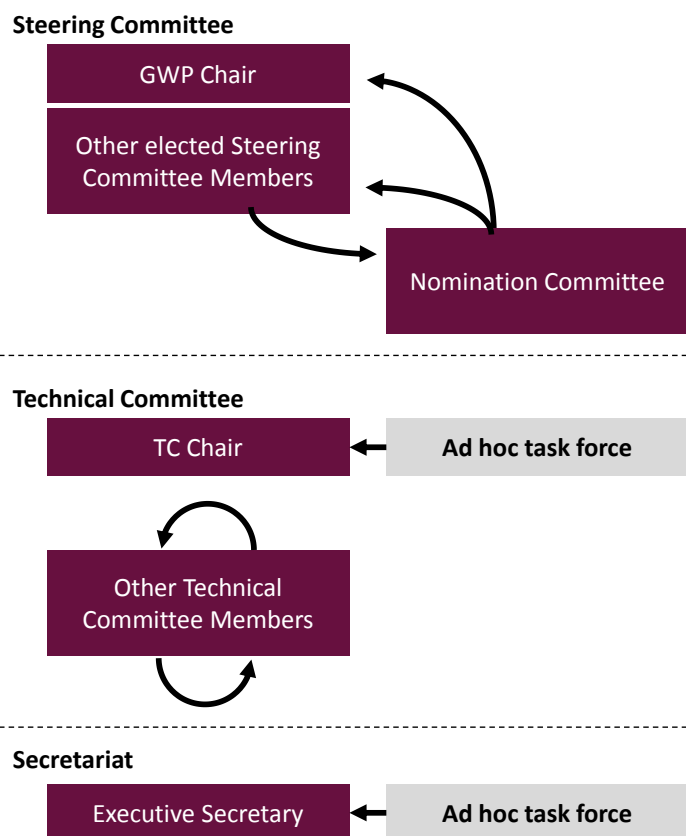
Steering Committee

GWP Chair

Other elected Steering Committee Members

Nomination Committee

Technical Committee

TC Chair

Ad hoc task force

Other Technical Committee Members

Secretariat

Executive Secretary

Ad hoc task force